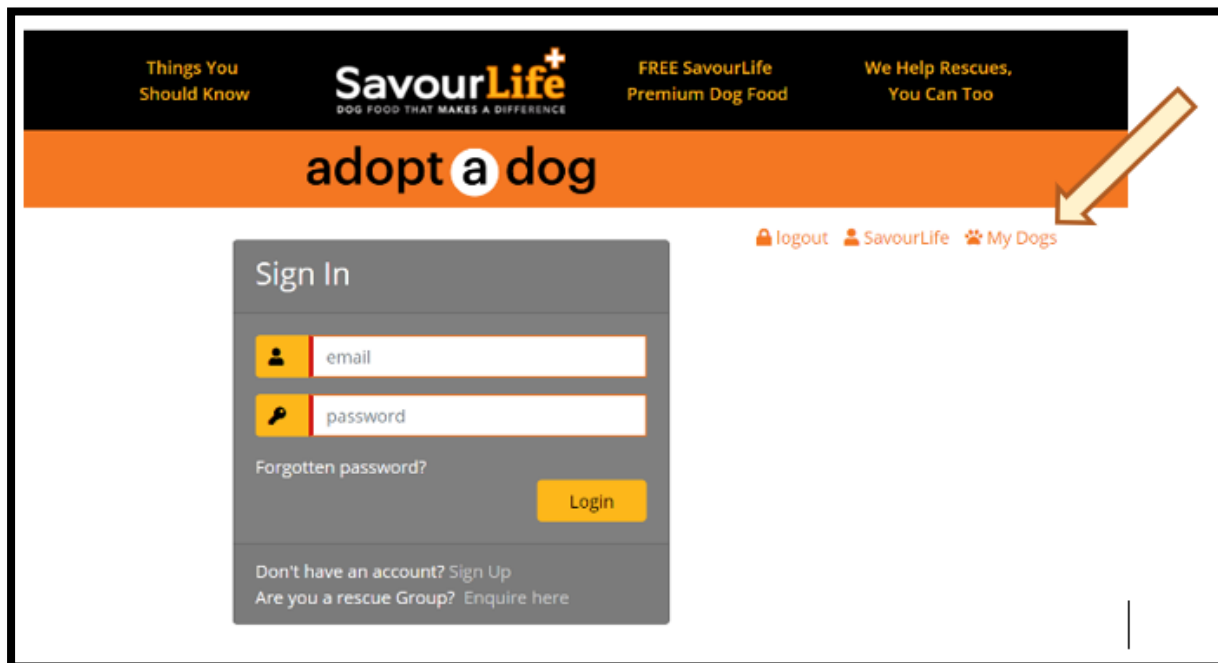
Things You Should Know

SavourLife
DOG FOOD THAT MAKES A DIFFERENCE

FREE SavourLife Premium Dog Food

We Help Rescues, You Can Too

adopt a dog

logout SavourLife My Dogs

Sign In

email

password

Forgotten password?

Login

Don't have an account? Sign Up
Are you a rescue Group? Enquire here